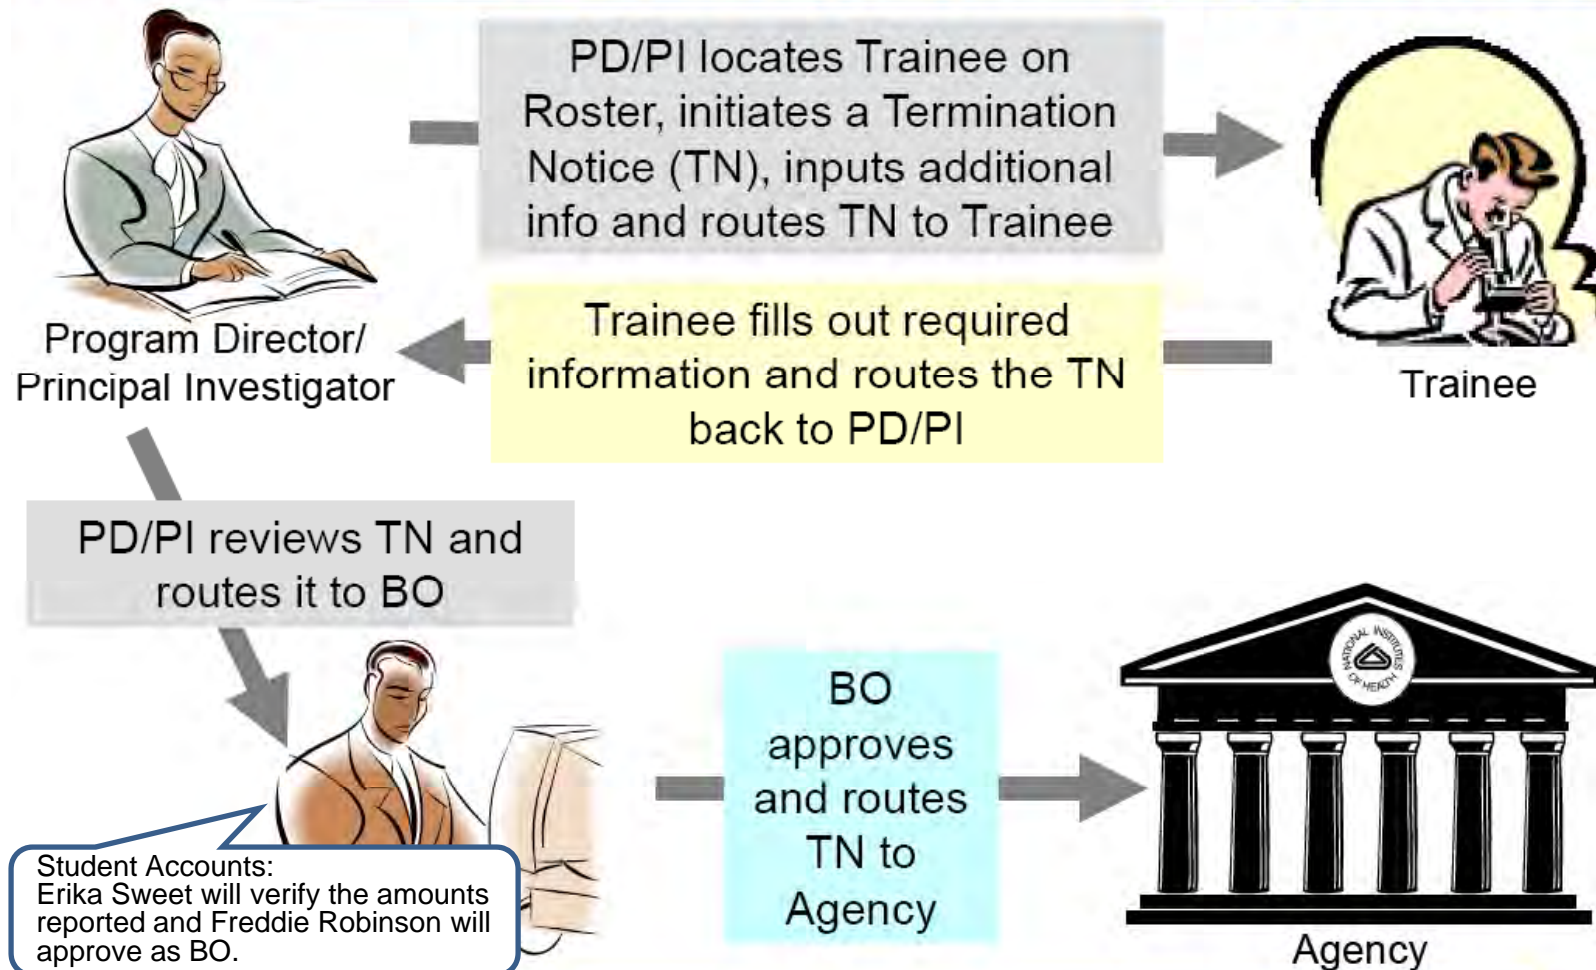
PD/PI locates Trainee on Roster, initiates a Termination Notice (TN), inputs additional info and routes TN to Trainee

Trainee

Trainee fills out required information and routes the TN back to PD/PI

Program Director/ Principal Investigator

PD/PI reviews TN and routes it to BO

BO approves and routes TN to Agency

NATIONAL INSTITUTES OF HEALTH

Agency

Student Accounts:
Erika Sweet will verify the amounts reported and Freddie Robinson will approve as BO.